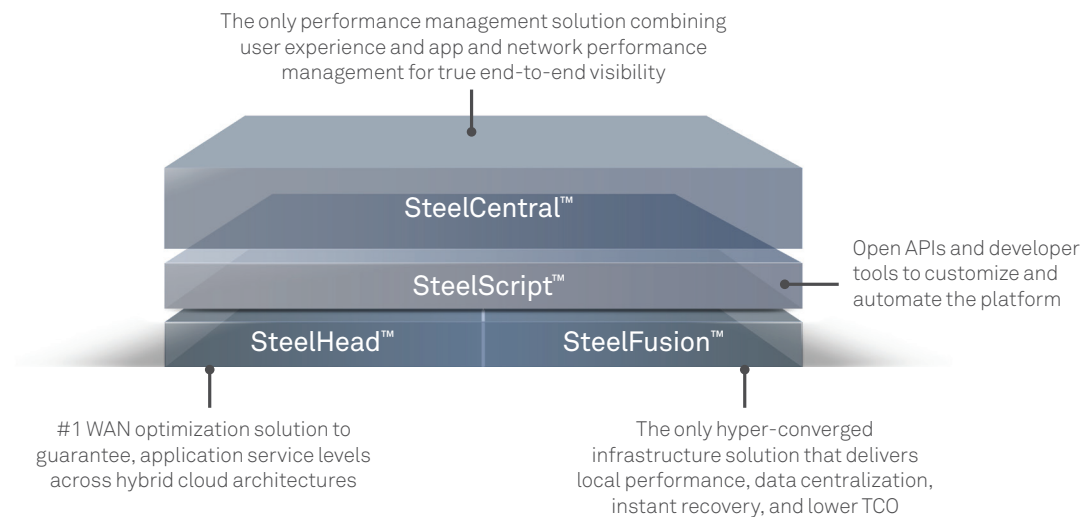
The only performance management solution combining user experience and app and network performance management for true end-to-end visibility

SteelCentral™

Open APIs and developer tools to customize and automate the platform

SteelScript™

SteelHead™

SteelFusion™

#1 WAN optimization solution to guarantee, application service levels across hybrid cloud architectures

The only hyper-converged infrastructure solution that delivers local performance, data centralization, instant recovery, and lower TCO